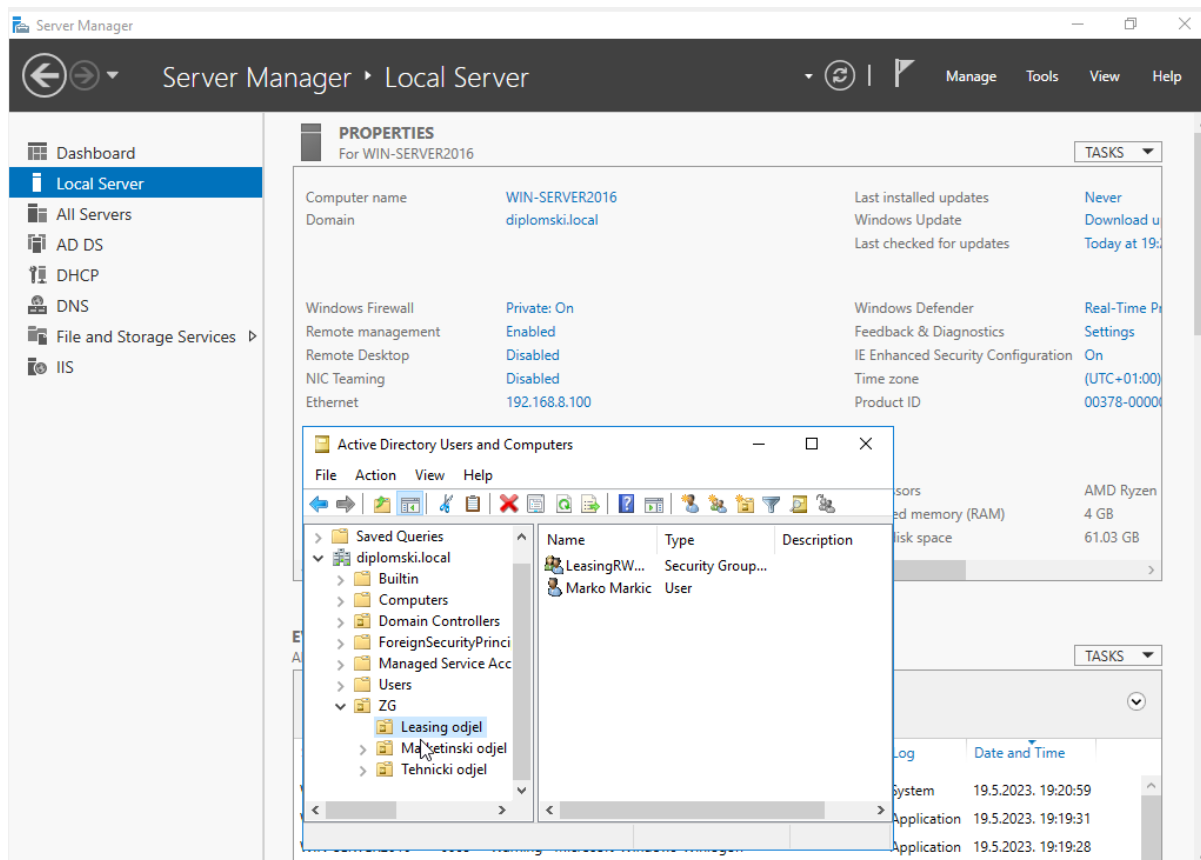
Server Manager

Server Manager ‣ Local Server

Manage Tools View Help

Dashboard
Local Server
All Servers
AD DS
DHCP
DNS
File and Storage Services ▷
IIS

PROPERTIES
For WIN-SERVER2016

TASKS

| | | | |
|---|---|---|---|
| Computer name | WIN-SERVER2016 | Last installed updates | Never |
| Domain | diplomski.local | Windows Update | Download u |
| | | Last checked for updates | Today at 19: |
| Windows Firewall | Private: On | Windows Defender | Real-Time Pr |
| Remote management | Enabled | Feedback & Diagnostics | Settings |
| Remote Desktop | Disabled | IE Enhanced Security Configuration | On |
| NIC Teaming | Disabled | Time zone | (UTC+01:00) |
| Ethernet | 192.168.8.100 | Product ID | 00378-0000 |

sors AMD Ryzen
ed memory (RAM) 4 GB
lisk space 61.03 GB

Active Directory Users and Computers

File Action View Help

Saved Queries
diplomski.local
Builtin
Computers
Domain Controllers
ForeignSecurityPrinci
Managed Service Acc
Users
ZG
Leasing odjel
Ma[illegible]etinski odjel
Tehnicki odjel

| Name | Type | Description |
|---|---|---|
| LeasingRW... | Security Group... | |
| Marko Markic | User | |

E
A

TASKS

Log | Date and Time
System | 19.5.2023. 19:20:59
Application | 19.5.2023. 19:19:31
Application | 19.5.2023. 19:19:28